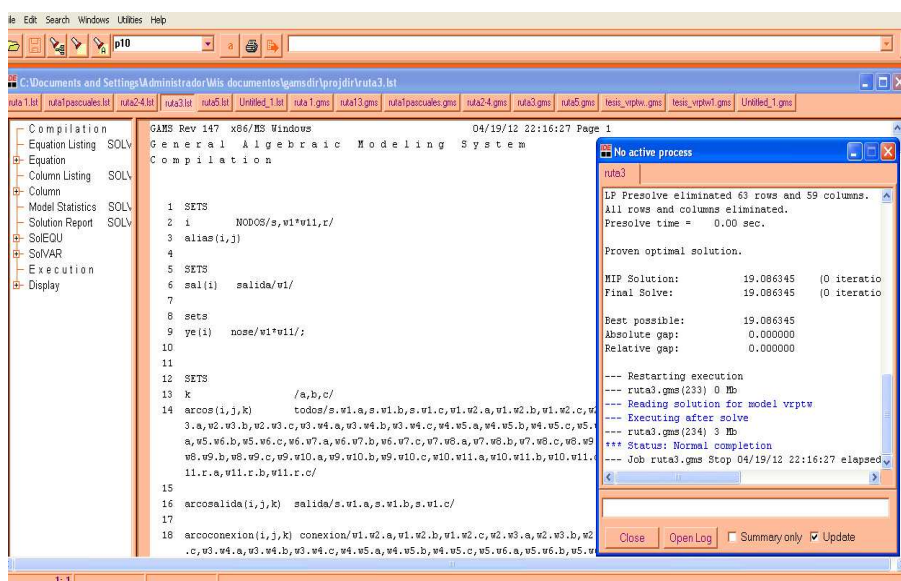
ile Edit Search Windows Utilities Help

p10

C:\Documents and Settings\Administrador\Mis documentos\gamsdir\projdir\ruta3.lst

ruta1.lst ruta1pascuales.lst ruta2-4.lst ruta3.lst ruta5.lst Untitled_1.lst ruta1.gms ruta13.gms ruta1pascuales.gms ruta2-4.gms ruta3.gms ruta5.gms tesis_vrptw.gms tesis_vrptw1.gms Untitled_1.gms

Compilation
Equation Listing SOLV
Equation
Column Listing SOLV
Column
Model Statistics SOLV
Solution Report SOLV
SolEQU
SolVAR
Execution
Display

GAMS Rev 147 x86/MS Windows 04/19/12 22:16:27 Page 1
General Algebraic Modeling System
Compilation

1 SETS
2 i NODOS/s,w1*w11,r/
3 alias(i,j)
4
5 SETS
6 sal(i) salida/w1/
7
8 sets
9 ye(i) nose/w1*w11/;
10
11
12 SETS
13 k /a,b,c/
14 arcos(i,j,k) todos/s.w1.a,s.w1.b,s.w1.c,w1.w2.a,w1.w2.b,w1.w2.c,w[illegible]
3.a,w2.w3.b,w2.w3.c,w3.w4.a,w3.w4.b,w3.w4.c,w4.w5.a,w4.w5.b,w4.w5.c,w5.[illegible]
a,w5.w6.b,w5.w6.c,w6.w7.a,w6.w7.b,w6.w7.c,w7.w8.a,w7.w8.b,w7.w8.c,w8.w9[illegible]
w8.w9.b,w8.w9.c,w9.w10.a,w9.w10.b,w9.w10.c,w10.w11.a,w10.w11.b,w10.w11.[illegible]
11.r.a,w11.r.b,w11.r.c/
15
16 arcosalida(i,j,k) salida/s.w1.a,s.w1.b,s.w1.c/
17
18 arcoconexion(i,j,k) conexion/w1.w2.a,w1.w2.b,w1.w2.c,w2.w3.a,w2.w3.b,w2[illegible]
.c,w3.w4.a,w3.w4.b,w3.w4.c,w4.w5.a,w4.w5.b,w4.w5.c,w5.w6.a,w5.w6.b,w5.w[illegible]

No active process
ruta3

LP Presolve eliminated 63 rows and 59 columns.
All rows and columns eliminated.
Presolve time = 0.00 sec.

Proven optimal solution.

MIP Solution: 19.086345 (0 iteratio
Final Solve: 19.086345 (0 iteratio

Best possible: 19.086345
Absolute gap: 0.000000
Relative gap: 0.000000

--- Restarting execution
--- ruta3.gms(233) 0 Mb
--- Reading solution for model vrptw
--- Executing after solve
--- ruta3.gms(234) 3 Mb
*** Status: Normal completion
--- Job ruta3.gms Stop 04/19/12 22:16:27 elapsed

Close Open Log Summary only Update

1: 1